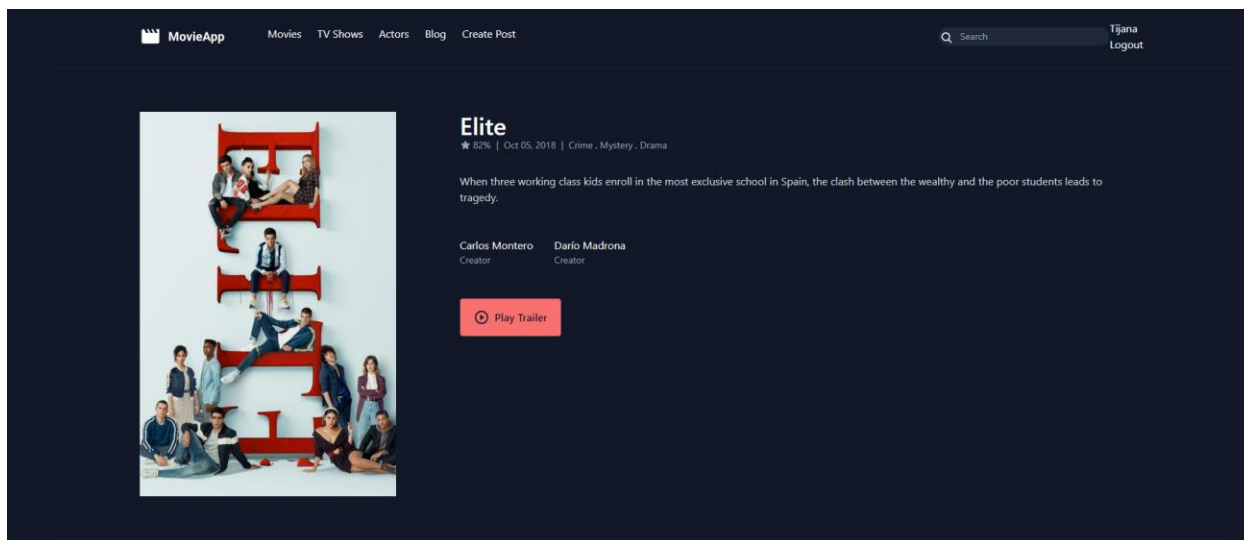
MovieApp Movies TV Shows Actors Blog Create Post

Search

Tijana
Logout

Elite

★ 82% | Oct 05, 2018 | Crime , Mystery , Drama

When three working class kids enroll in the most exclusive school in Spain, the clash between the wealthy and the poor students leads to tragedy.

Carlos Montero
Creator

Darío Madrona
Creator

Play Trailer